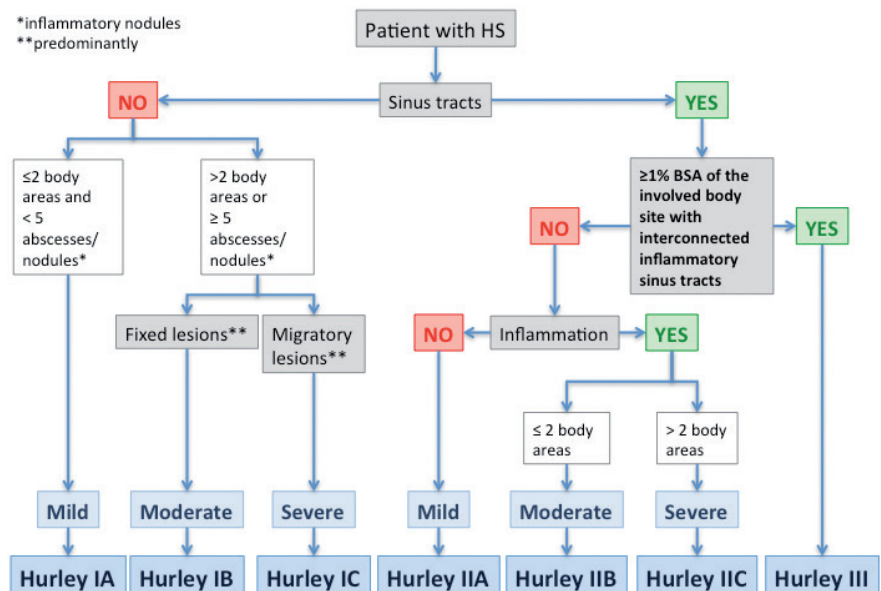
*inflammatory nodules
**predominantly

Patient with HS

Sinus tracts

NO

YES

≤2 body areas and < 5 abscesses/ nodules*

>2 body areas or ≥ 5 abscesses/ nodules*

≥1% BSA of the involved body site with interconnected inflammatory sinus tracts

NO

YES

Fixed lesions**

Migratory lesions**

NO

Inflammation

YES

≤ 2 body areas

> 2 body areas

Mild

Moderate

Severe

Mild

Moderate

Severe

Hurley IA

Hurley IB

Hurley IC

Hurley IIA

Hurley IIB

Hurley IIC

Hurley III